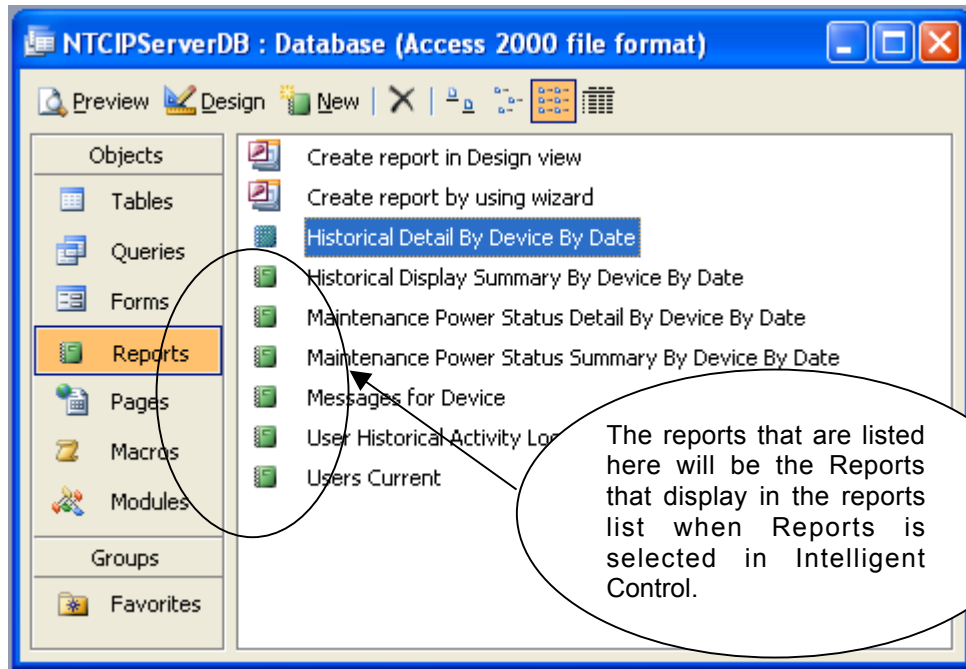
NTCIPServerDB : Database (Access 2000 file format)

Preview Design New

Objects
Tables
Queries
Forms
Reports
Pages
Macros
Modules
Groups
Favorites

Create report in Design view
Create report by using wizard
Historical Detail By Device By Date
Historical Display Summary By Device By Date
Maintenance Power Status Detail By Device By Date
Maintenance Power Status Summary By Device By Date
Messages for Device
User Historical Activity Lo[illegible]
Users Current

The reports that are listed here will be the Reports that display in the reports list when Reports is selected in Intelligent Control.